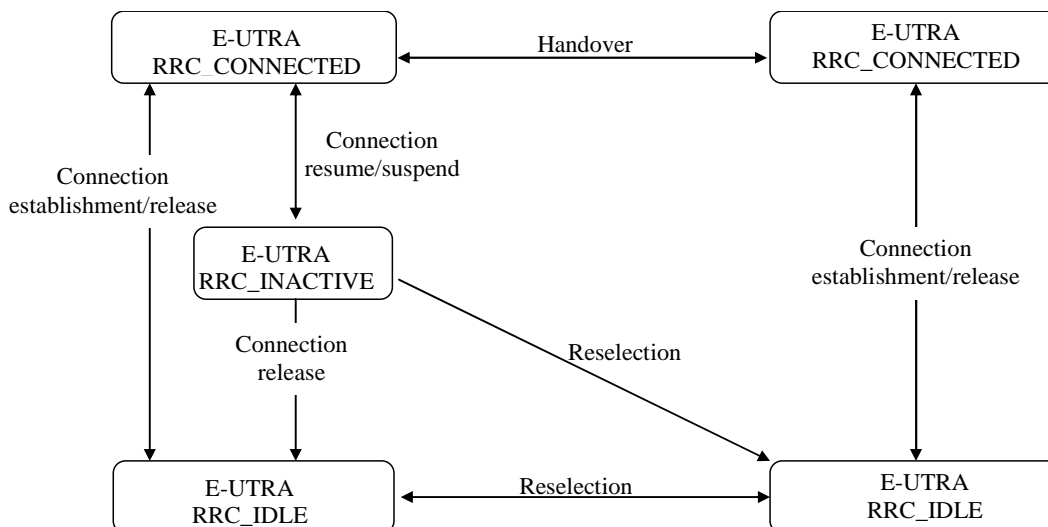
E-UTRA
RRC_CONNECTED

Handover

E-UTRA
RRC_CONNECTED

Connection
resume/suspend

Connection
establishment/release

E-UTRA
RRC_INACTIVE

Connection
establishment/release

Connection
release

Reselection

E-UTRA
RRC_IDLE

Reselection

E-UTRA
RRC_IDLE